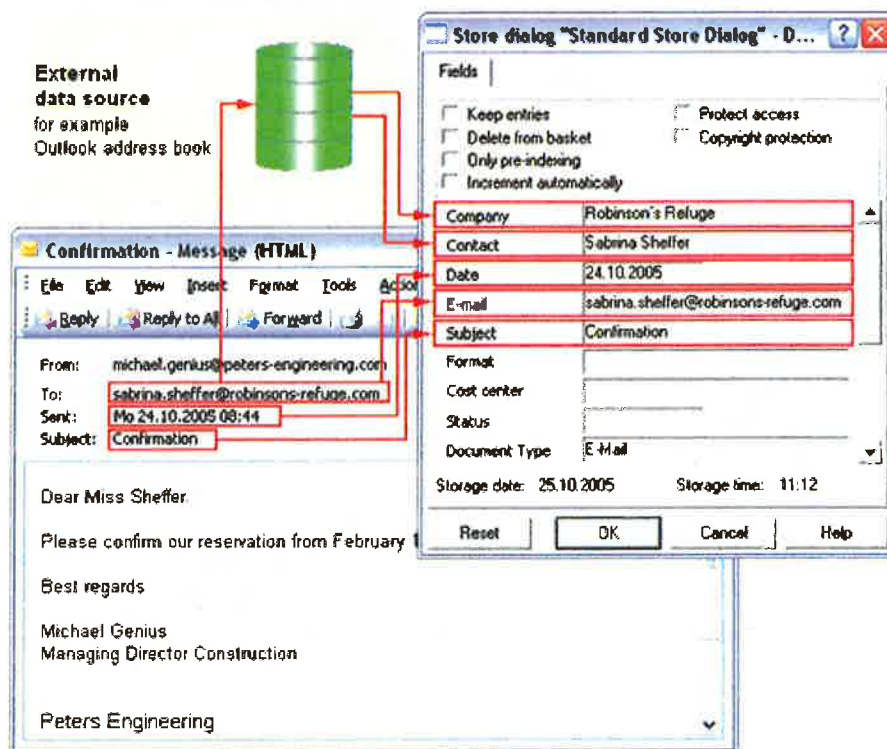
External data source for example Outlook address book

Store dialog "Standard Store Dialog" - D...

Fields

Keep entries
Delete from basket
Only pre-indexing
Increment automatically
Protect access
Copyright protection

| | |
|---|---|
| Company | Robinson's Refuge |
| Contact | Sabrina Sheffer |
| Date | 24.10.2005 |
| E-mail | sabrina.sheffer@robinsons-refuge.com |
| Subject | Confirmation |
| Format | |
| Cost center | |
| Status | |
| Document Type | E-Mail |

Storage date: 25.10.2005 Storage time: 11:12

Reset OK Cancel Help

Confirmation - Message (HTML)

File Edit View Insert Format Tools Action

Reply Reply to All Forward

From: michael.genius@peters-engineering.com
To: sabrina.sheffer@robinsons-refuge.com
Sent: Mo 24.10.2005 08:44
Subject: Confirmation

Dear Miss Sheffer

Please confirm our reservation from February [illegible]

Best regards

Michael Genius
Managing Director Construction

Peters Engineering